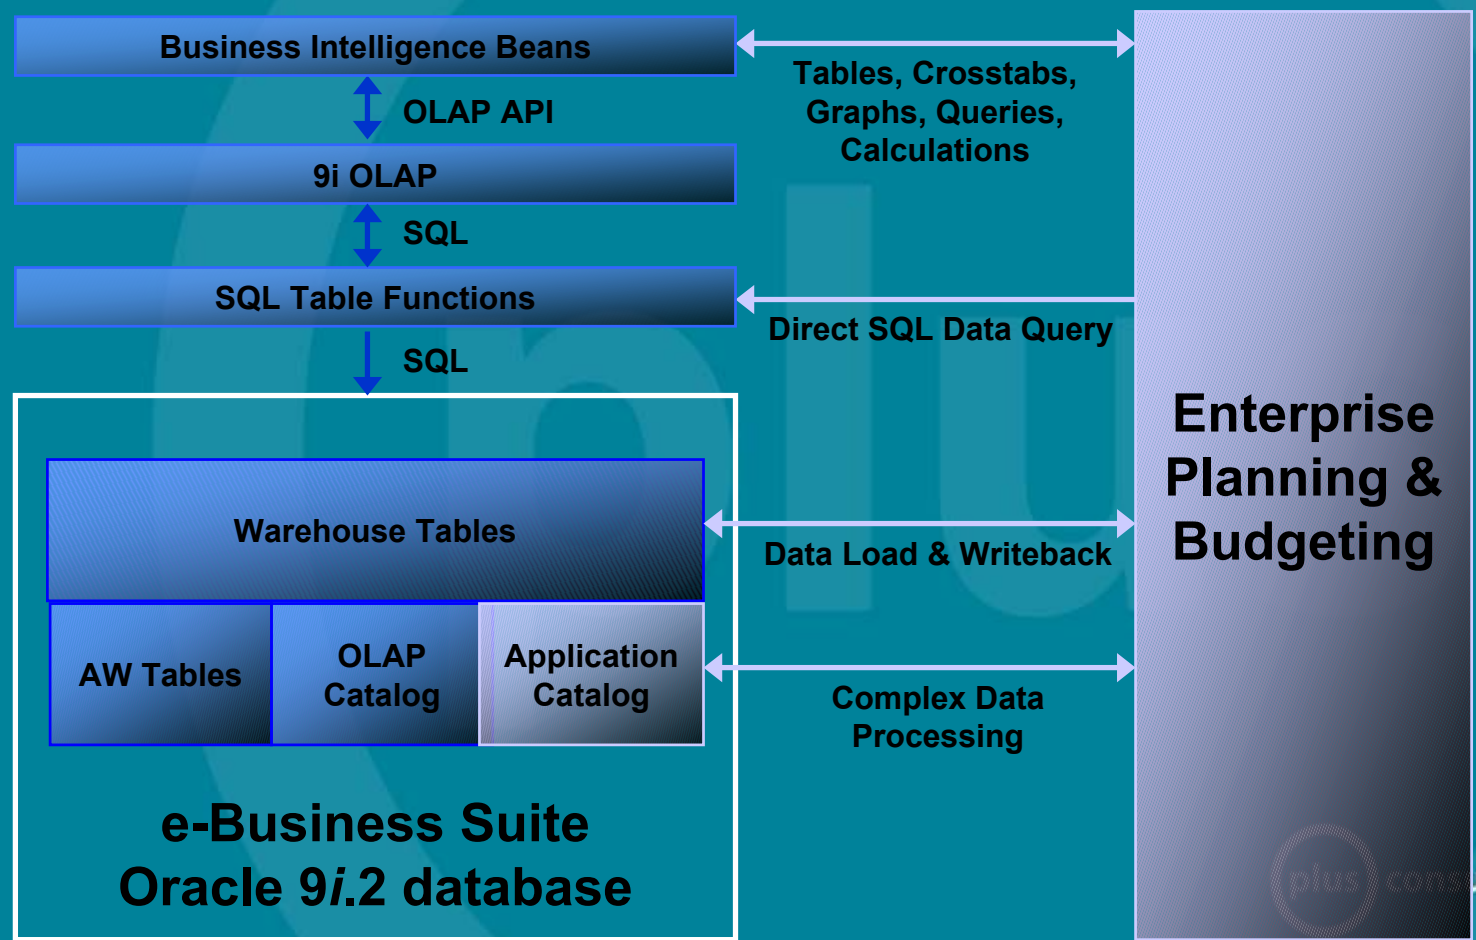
Business Intelligence Beans

OLAP API

9i OLAP

SQL

SQL Table Functions

SQL

Tables, Crosstabs, Graphs, Queries, Calculations

Direct SQL Data Query

Warehouse Tables

AW Tables

OLAP Catalog

Application Catalog

Data Load & Writeback

Complex Data Processing

Enterprise Planning & Budgeting

e-Business Suite
Oracle 9*i*.2 database

plus cons